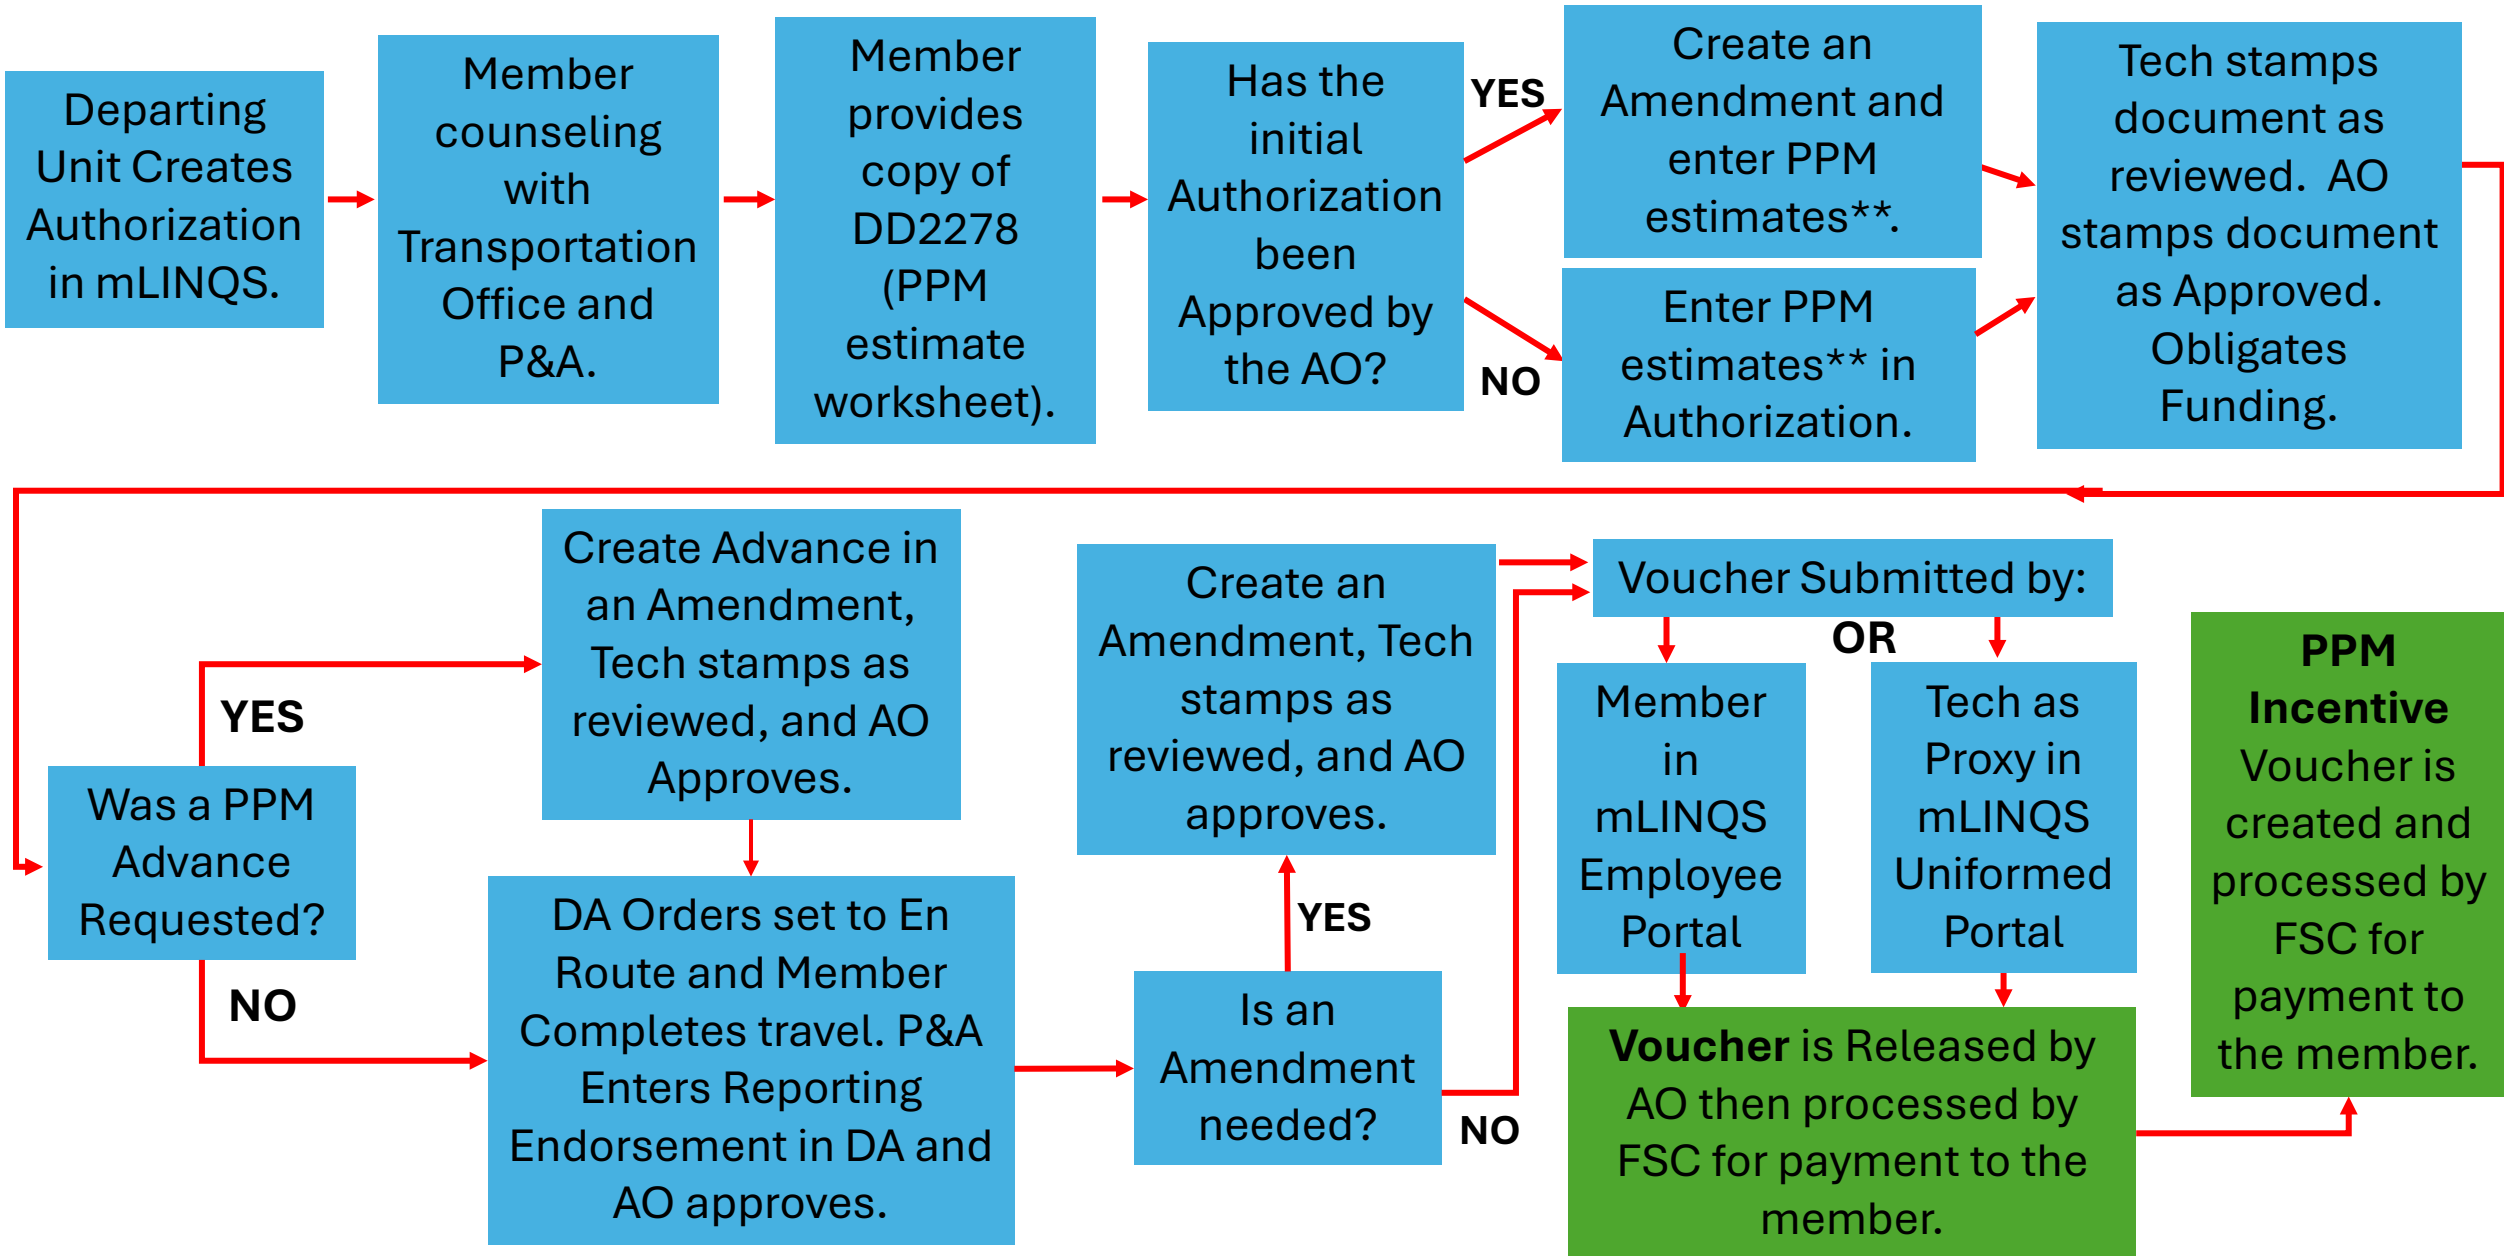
Departing Unit Creates Authorization in mLINQS.

Member counseling with Transportation Office and P&A.

Member provides copy of DD2278 (PPM estimate worksheet).

Has the initial Authorization been Approved by the AO?

YES

NO

Create an Amendment and enter PPM estimates**.

Enter PPM estimates** in Authorization.

Tech stamps document as reviewed. AO stamps document as Approved. Obligates Funding.

Create Advance in an Amendment, Tech stamps as reviewed, and AO Approves.

YES

Was a PPM Advance Requested?

NO

DA Orders set to En Route and Member Completes travel. P&A Enters Reporting Endorsement in DA and AO approves.

Create an Amendment, Tech stamps as reviewed, and AO approves.

YES

Is an Amendment needed?

NO

Voucher Submitted by:

OR

Member in mLINQS Employee Portal

Tech as Proxy in mLINQS Uniformed Portal

**Voucher** is Released by AO then processed by FSC for payment to the member.

**PPM Incentive** Voucher is created and processed by FSC for payment to the member.